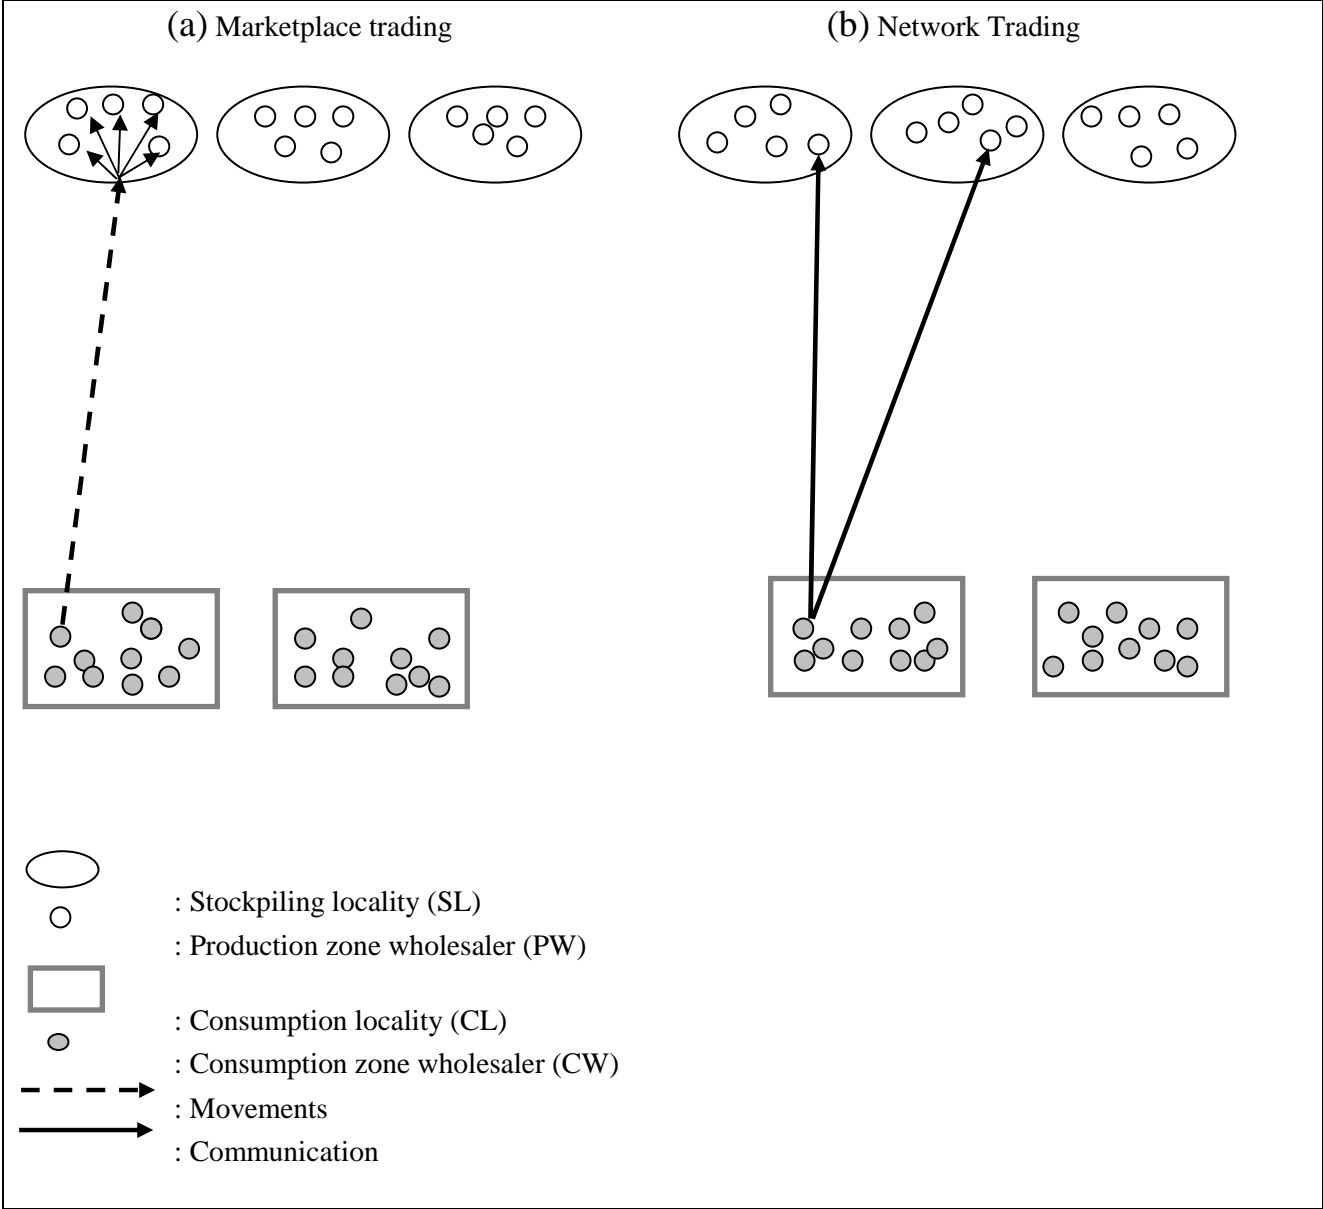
(a) Marketplace trading

(b) Network Trading

: Stockpiling locality (SL)

: Production zone wholesaler (PW)

: Consumption locality (CL)

: Consumption zone wholesaler (CW)

: Movements

: Communication